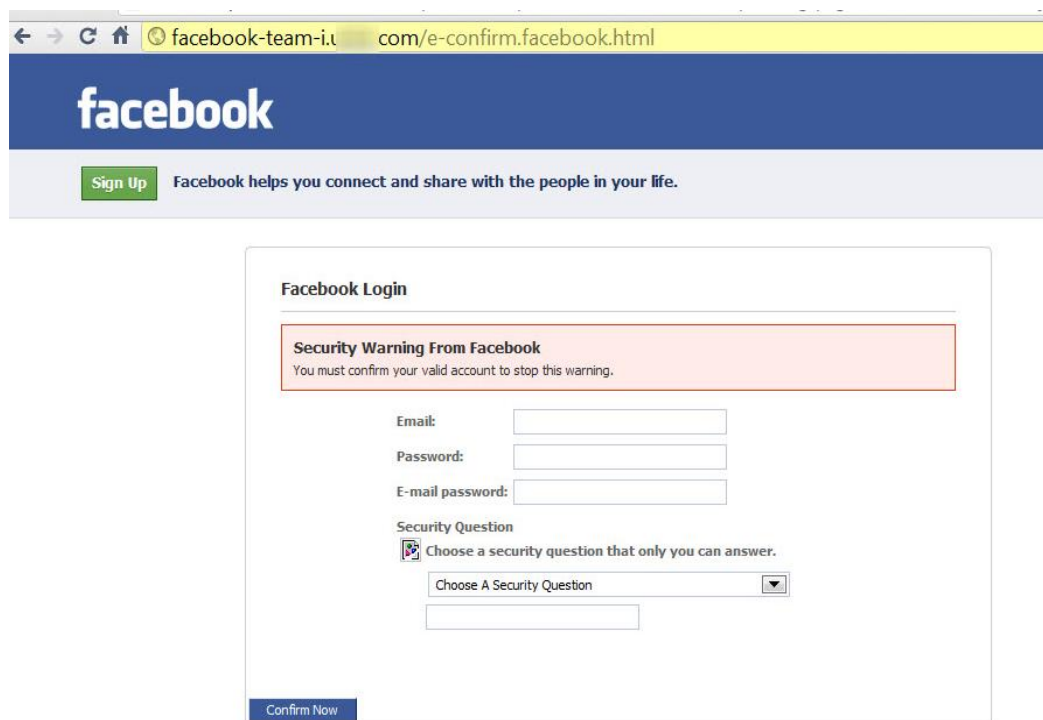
facebook-team-i.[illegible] com/e-confirm.facebook.html

facebook

Sign Up

Facebook helps you connect and share with the people in your life.

Facebook Login

Security Warning From Facebook
You must confirm your valid account to stop this warning.

Email:
Password:
E-mail password:

Security Question
Choose a security question that only you can answer.
Choose A Security Question

Confirm Now